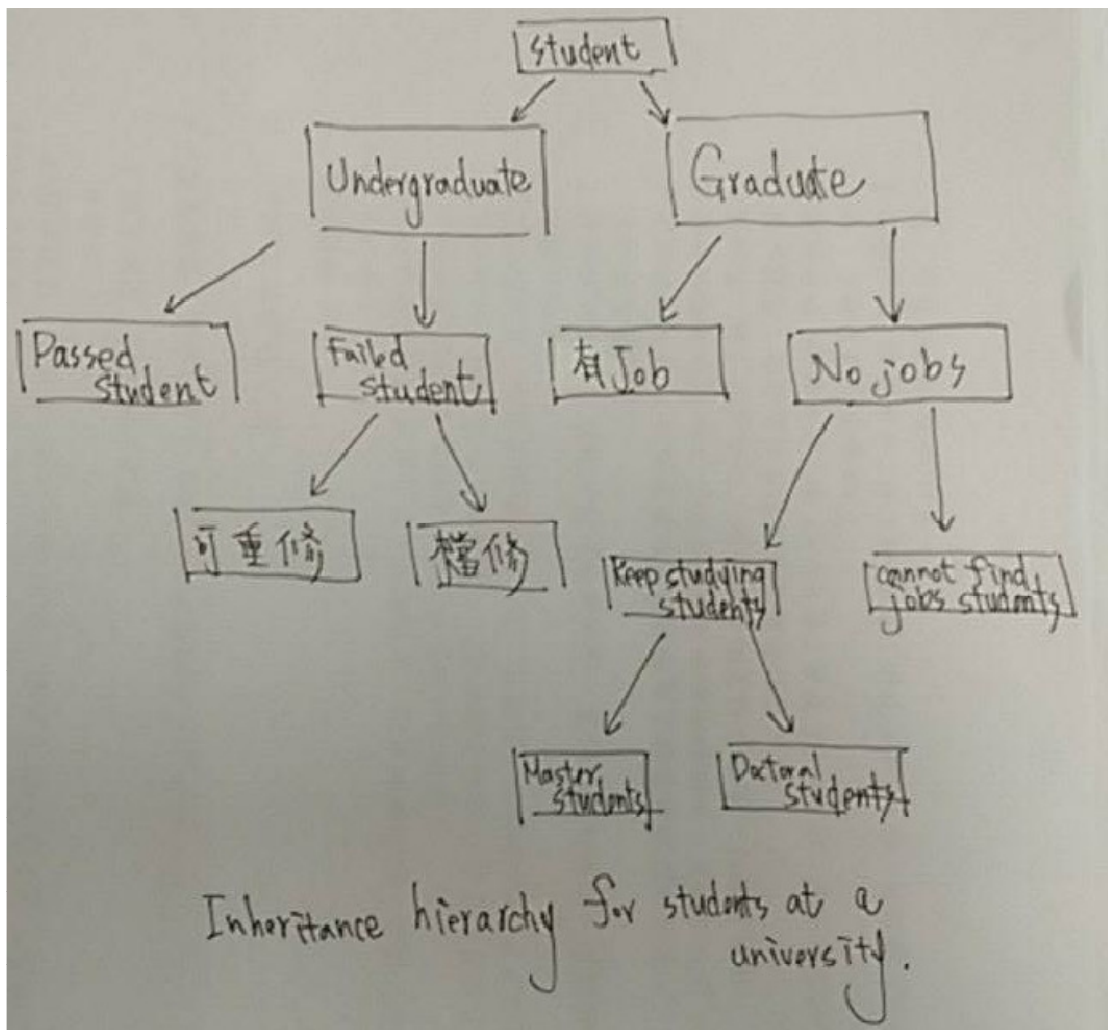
student

Undergraduate

Graduate

Passed student

Failed student

有Job

No jobs

可重修

補修

Keep studying students

cannot find jobs students

Master students

Doctoral students

Inheritance hierarchy for students at a university.